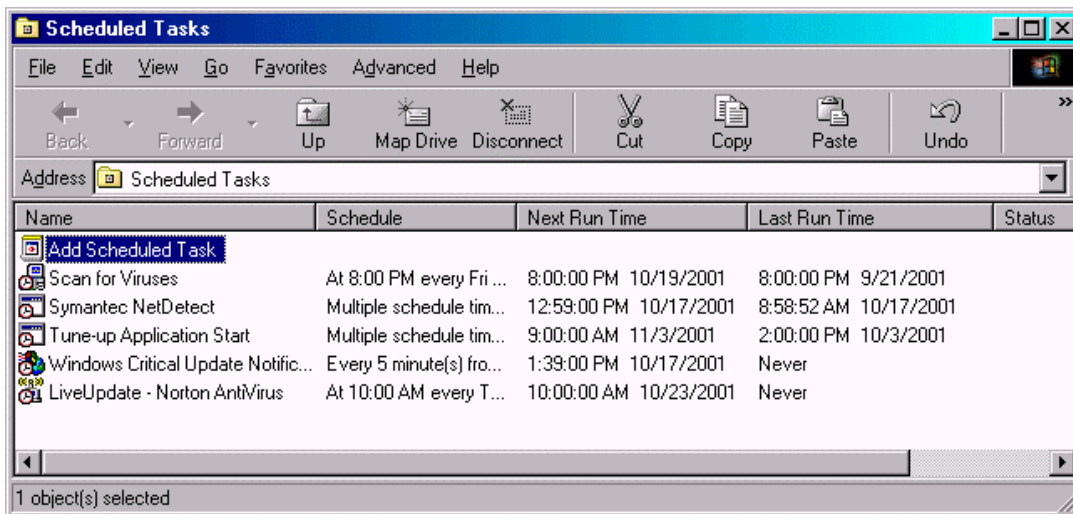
Scheduled Tasks

File Edit View Go Favorites Advanced Help

Back Forward Up Map Drive Disconnect Cut Copy Paste Undo

Address Scheduled Tasks

| Name | Schedule | Next Run Time | Last Run Time | Status |
|---|---|---|---|---|
| Add Scheduled Task | | | | |
| Scan for Viruses | At 8:00 PM every Fri ... | 8:00:00 PM 10/19/2001 | 8:00:00 PM 9/21/2001 | |
| Symantec NetDetect | Multiple schedule tim... | 12:59:00 PM 10/17/2001 | 8:58:52 AM 10/17/2001 | |
| Tune-up Application Start | Multiple schedule tim... | 9:00:00 AM 11/3/2001 | 2:00:00 PM 10/3/2001 | |
| Windows Critical Update Notific... | Every 5 minute(s) fro... | 1:39:00 PM 10/17/2001 | Never | |
| LiveUpdate - Norton AntiVirus | At 10:00 AM every T... | 10:00:00 AM 10/23/2001 | Never | |

1 object(s) selected